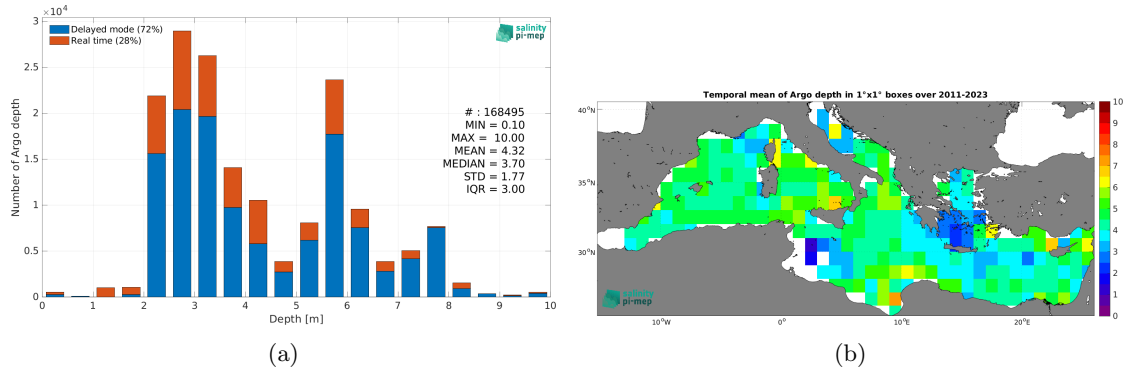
$\times 10^4$
3
2.5
2
1.5
1
0.5
0
Number of Argo depth
Delayed mode (72%)
Real time (28%)
salinity pi-mep
# : 168495
MIN = 0.10
MAX = 10.00
MEAN = 4.32
MEDIAN = 3.70
STD = 1.77
IQR = 3.00
0 1 2 3 4 5 6 7 8 9 10
Depth [m]
(a)

Temporal mean of Argo depth in 1°x1° boxes over 2011-2023
40°N
35°N
30°N
10°W 0° 10°E 20°E
salinity pi-mep
10
9
8
7
6
5
4
3
2
1
0
(b)